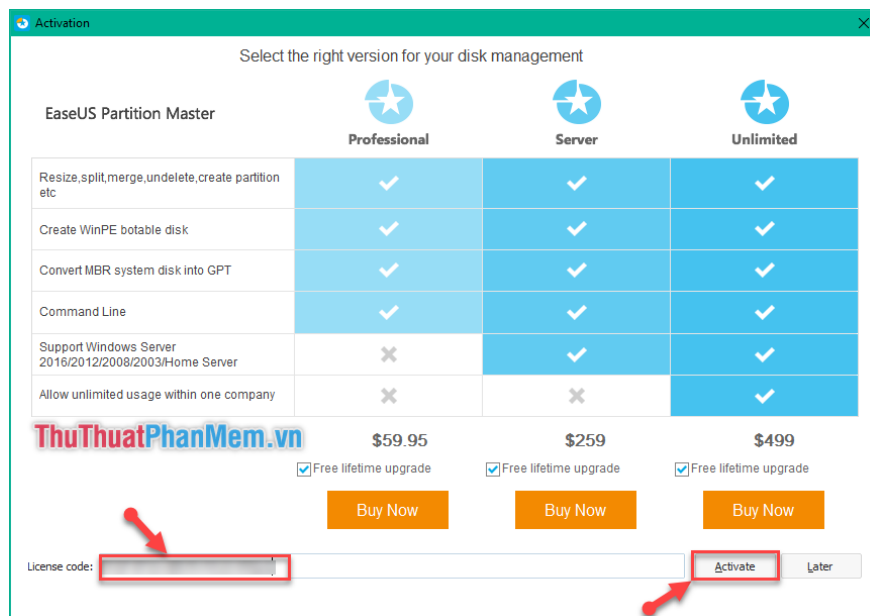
Activation

Select the right version for your disk management

EaseUS Partition Master

| | Professional | Server | Unlimited |
|---|---|---|---|
| Resize,split,merge,undelete,create partition etc | ✔ | ✔ | ✔ |
| Create WinPE botable disk | ✔ | ✔ | ✔ |
| Convert MBR system disk into GPT | ✔ | ✔ | ✔ |
| Command Line | ✔ | ✔ | ✔ |
| Support Windows Server 2016/2012/2008/2003/Home Server | ✖ | ✔ | ✔ |
| Allow unlimited usage within one company | ✖ | ✖ | ✔ |

ThuThuatPhanMem.vn

$59.95 $259 $499

Free lifetime upgrade Free lifetime upgrade Free lifetime upgrade

Buy Now Buy Now Buy Now

License code: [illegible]

Activate Later